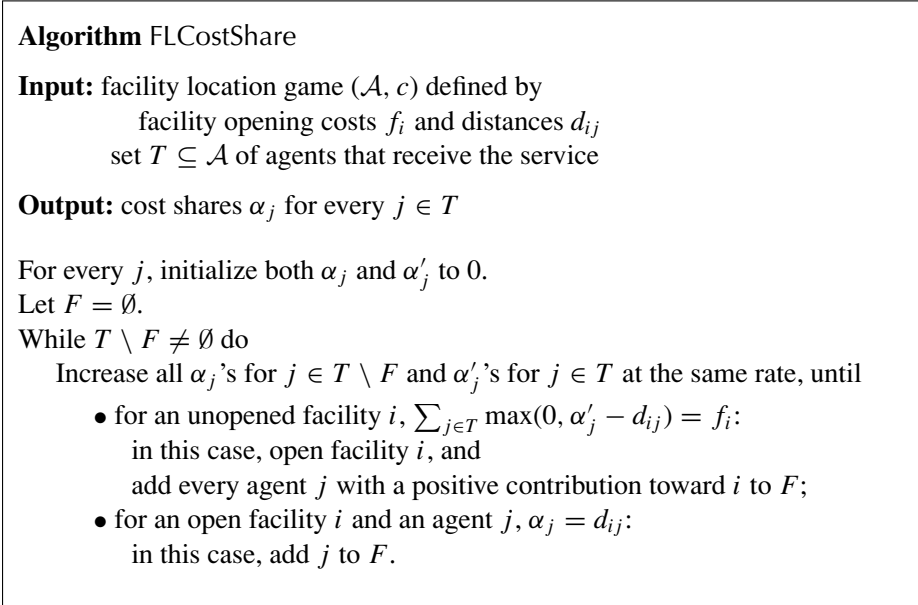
**Algorithm** FLCostShare

**Input:** facility location game $(\mathcal{A}, c)$ defined by
facility opening costs $f_i$ and distances $d_{ij}$
set $T \subseteq \mathcal{A}$ of agents that receive the service

**Output:** cost shares $\alpha_j$ for every $j \in T$

For every $j$, initialize both $\alpha_j$ and $\alpha'_j$ to 0.
Let $F = \emptyset$.
While $T \setminus F \neq \emptyset$ do
Increase all $\alpha_j$'s for $j \in T \setminus F$ and $\alpha'_j$'s for $j \in T$ at the same rate, until
• for an unopened facility $i$, $\sum_{j \in T} \max(0, \alpha'_j - d_{ij}) = f_i$:
in this case, open facility $i$, and
add every agent $j$ with a positive contribution toward $i$ to $F$;
• for an open facility $i$ and an agent $j$, $\alpha_j = d_{ij}$:
in this case, add $j$ to $F$.